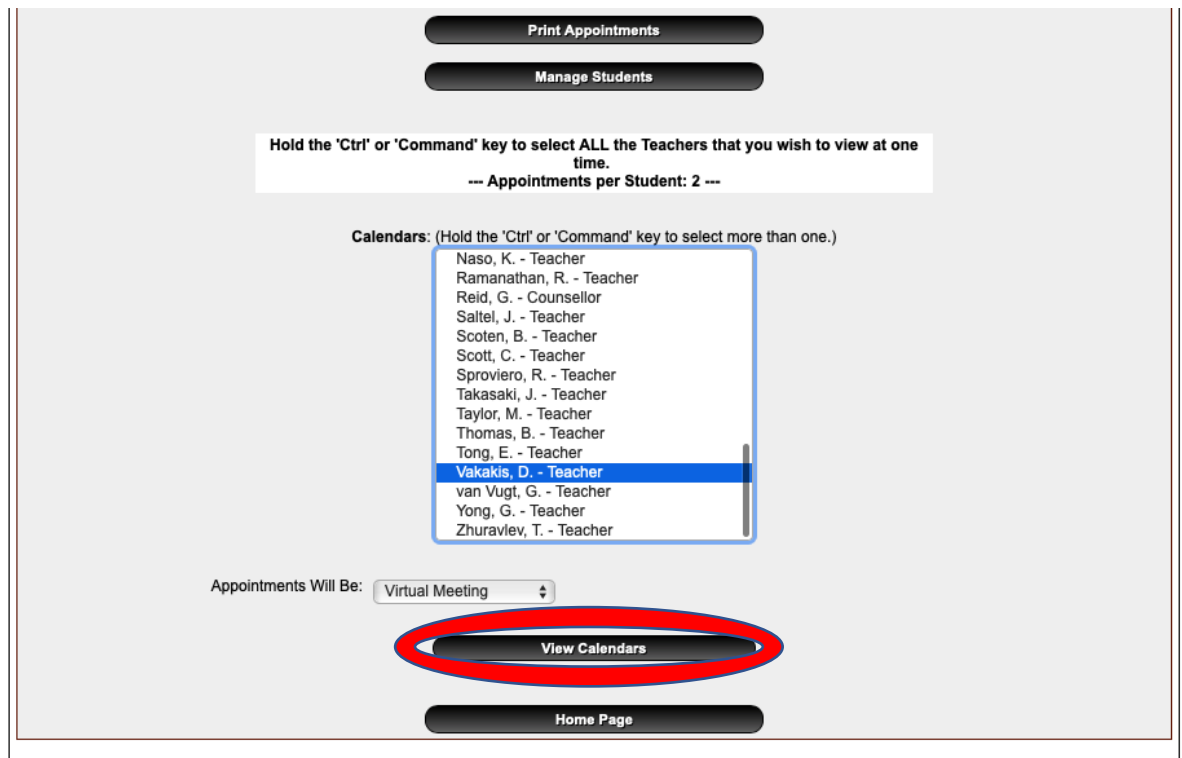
Print Appointments

Manage Students

Hold the 'Ctrl' or 'Command' key to select ALL the Teachers that you wish to view at one time.
--- Appointments per Student: 2 ---

Calendars: (Hold the 'Ctrl' or 'Command' key to select more than one.)

Naso, K. - Teacher
Ramanathan, R. - Teacher
Reid, G. - Counsellor
Saltel, J. - Teacher
Scoten, B. - Teacher
Scott, C. - Teacher
Sproviero, R. - Teacher
Takasaki, J. - Teacher
Taylor, M. - Teacher
Thomas, B. - Teacher
Tong, E. - Teacher
Vakakis, D. - Teacher
van Vugt, G. - Teacher
Yong, G. - Teacher
Zhuravlev, T. - Teacher

Appointments Will Be: Virtual Meeting

View Calendars

Home Page